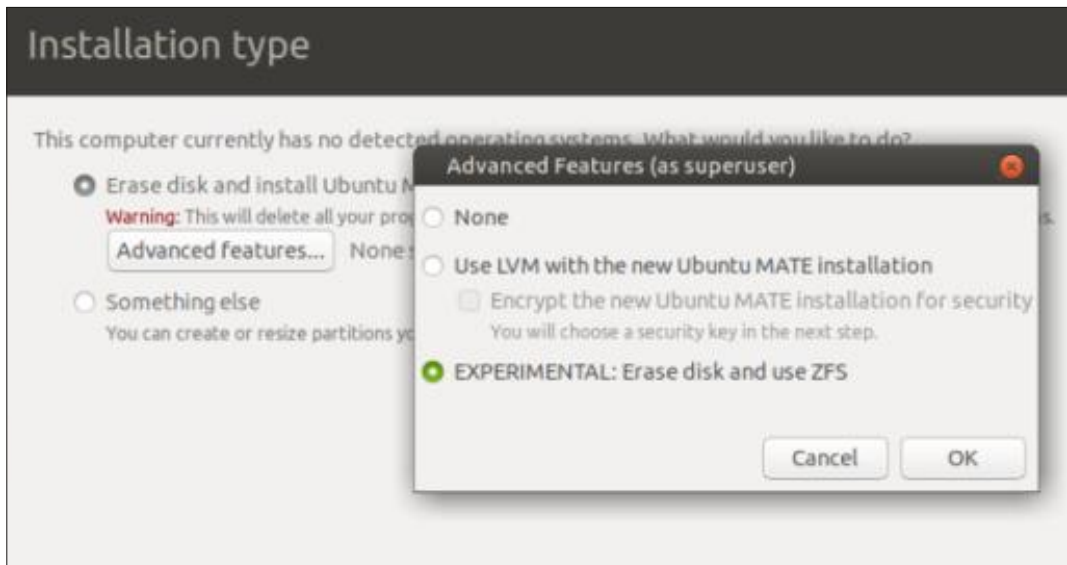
Installation type

This computer currently has no detected operating systems. What would you like to do?

Erase disk and install Ubuntu M

Warning: This will delete all your prog

Advanced features... None

Something else

You can create or resize partitions yo

Advanced Features (as superuser)

None

Use LVM with the new Ubuntu MATE installation

Encrypt the new Ubuntu MATE installation for security

You will choose a security key in the next step.

EXPERIMENTAL: Erase disk and use ZFS

Cancel OK